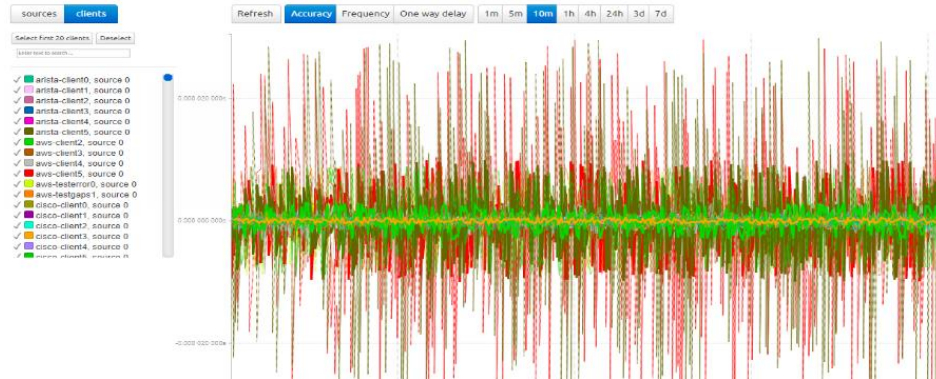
sources clients

Refresh Accuracy Frequency One way delay 1m 5m 10m 1h 4h 24h 3d 7d

Select first 20 clients Deselect

Enter text to search...

arista-client0, source 0
arista-client1, source 0
arista-client2, source 0
arista-client3, source 0
arista-client4, source 0
arista-client5, source 0
aws-client2, source 0
aws-client3, source 0
aws-client4, source 0
aws-client5, source 0
aws-testerror0, source 0
aws-testgaps1, source 0
cisco-client0, source 0
cisco-client1, source 0
cisco-client2, source 0
cisco-client3, source 0
cisco-client4, source 0
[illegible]

0.000 020 000s

0.000 000 000s

-0.000 020 000s